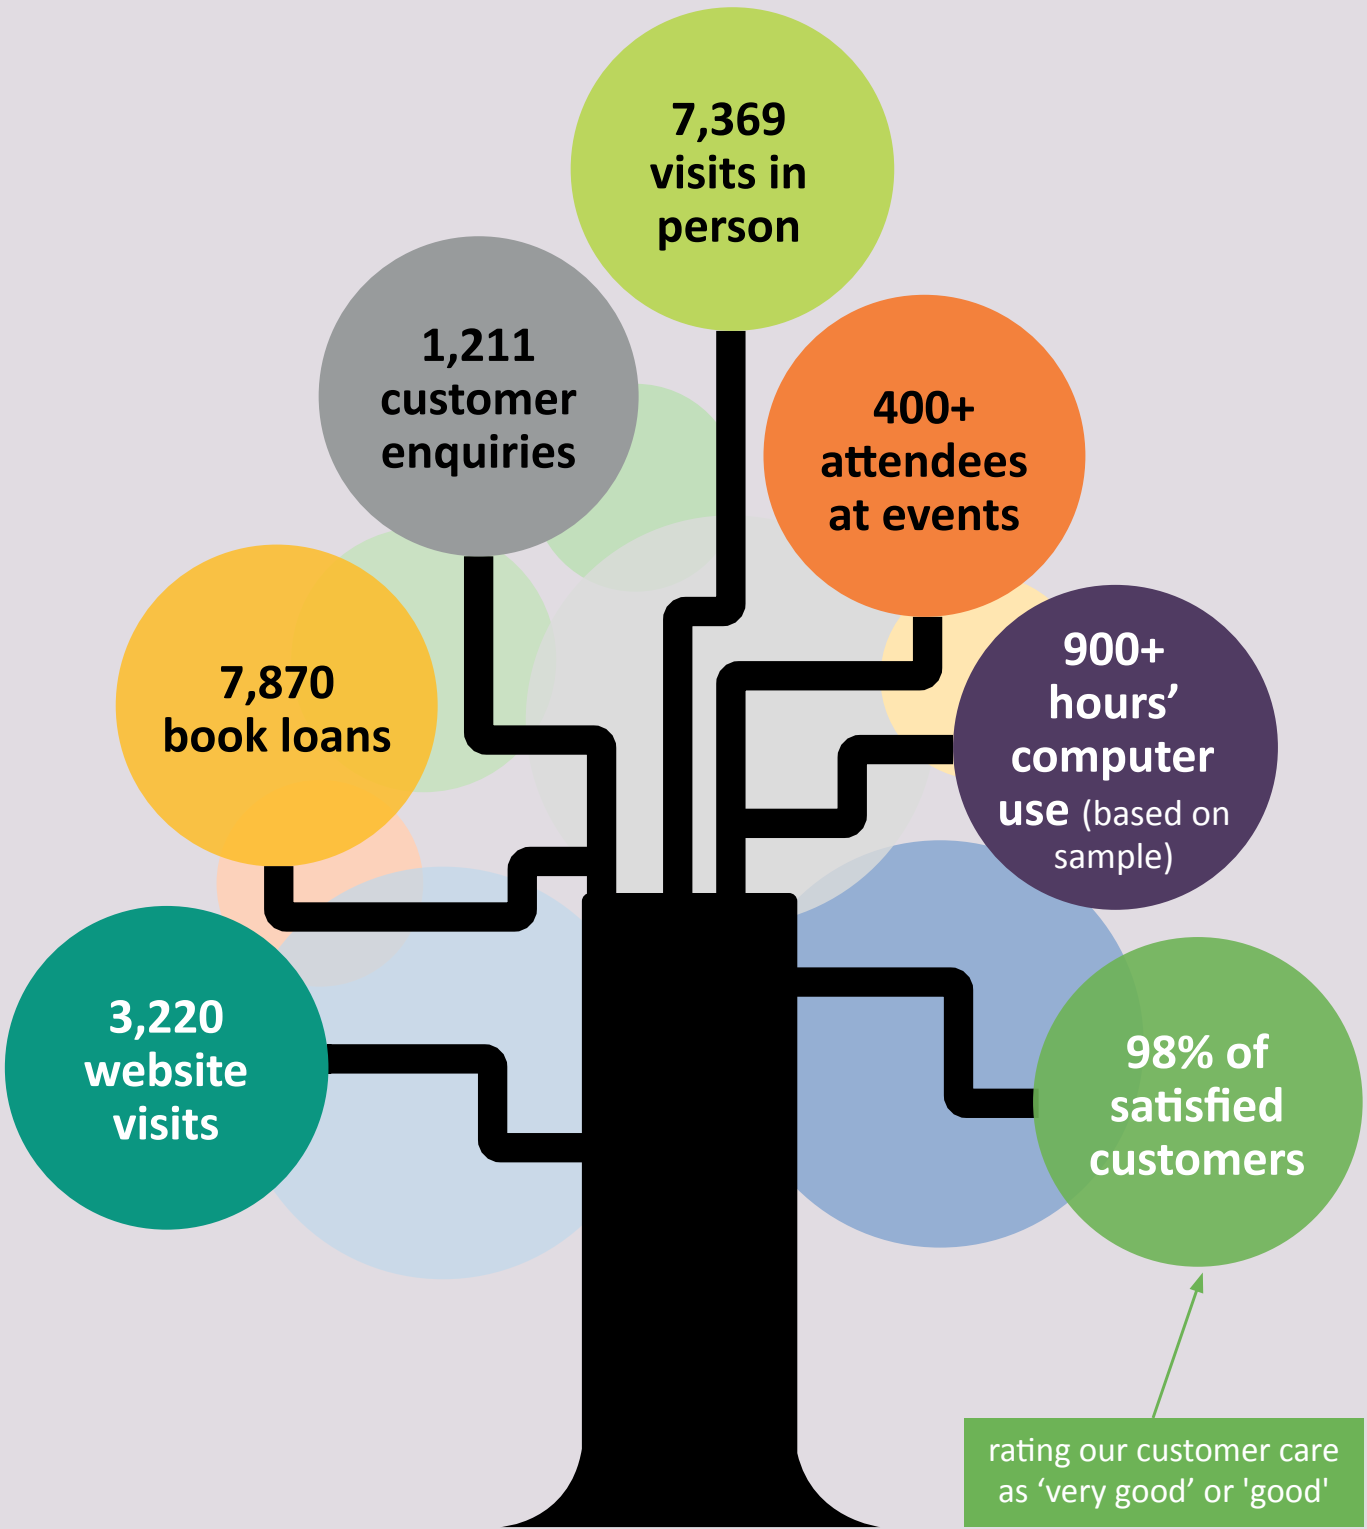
7,369 visits in person

1,211 customer enquiries

400+ attendees at events

7,870 book loans

900+ hours' computer use (based on sample)

3,220 website visits

98% of satisfied customers

rating our customer care as 'very good' or 'good'